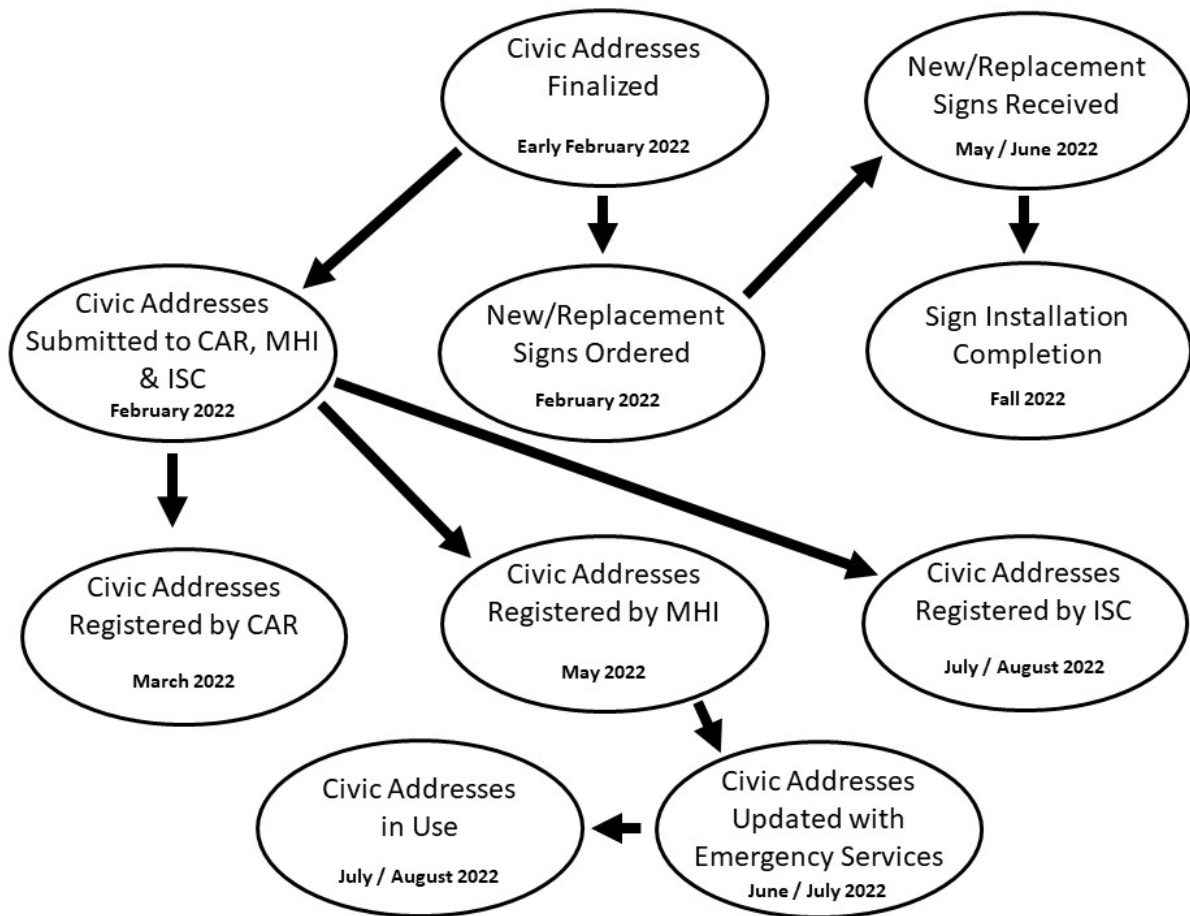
Civic Addresses Finalized
Early February 2022

New/Replacement Signs Received
May / June 2022

Civic Addresses Submitted to CAR, MHI & ISC
February 2022

New/Replacement Signs Ordered
February 2022

Sign Installation Completion
Fall 2022

Civic Addresses Registered by CAR
March 2022

Civic Addresses Registered by MHI
May 2022

Civic Addresses Registered by ISC
July / August 2022

Civic Addresses in Use
July / August 2022

Civic Addresses Updated with Emergency Services
June / July 2022